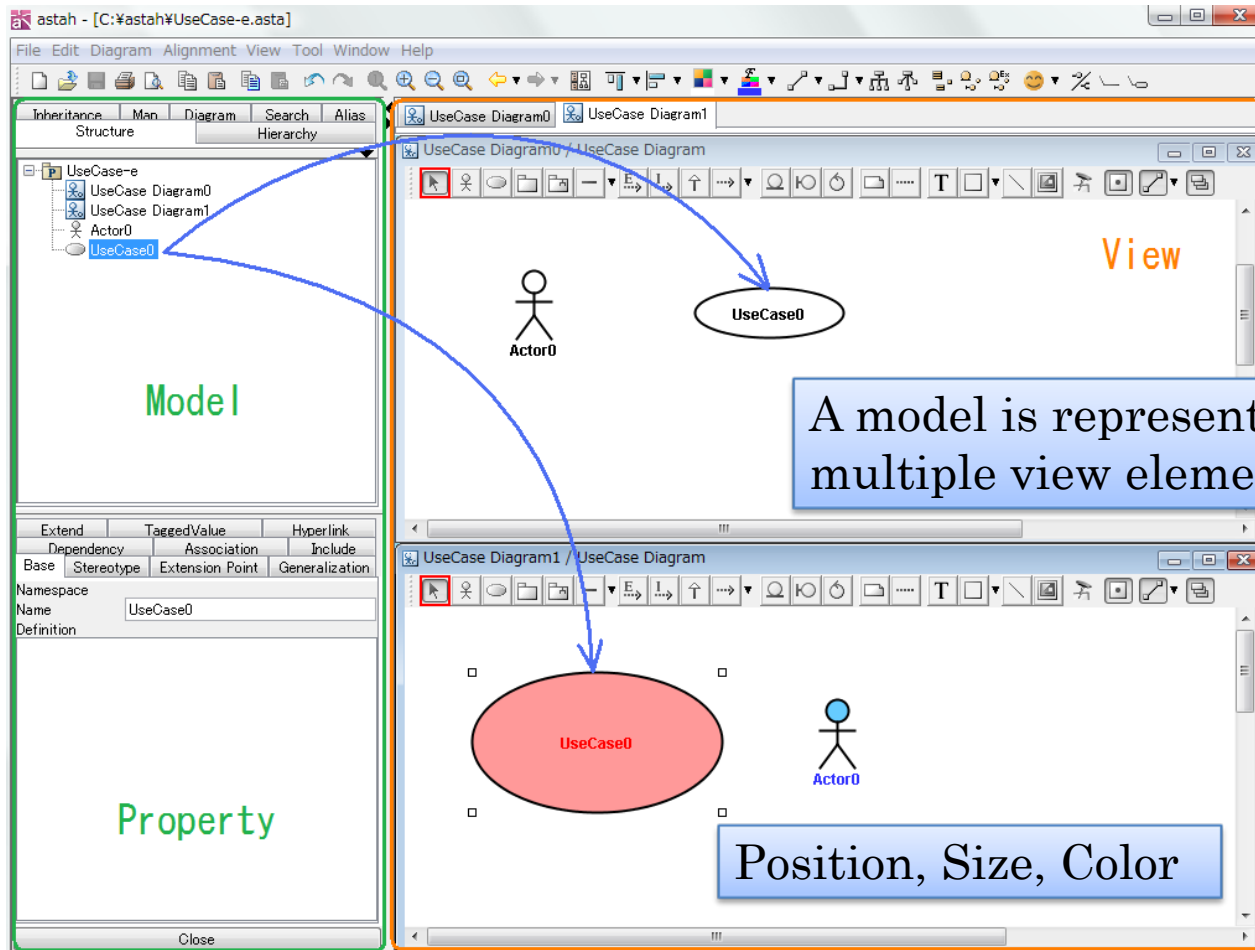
astah - [C:¥astah¥UseCase-e.asta]

File Edit Diagram Alignment View Tool Window Help

Inheritance Map Diagram Search Alias
Structure Hierarchy

UseCase-e
UseCase Diagram0
UseCase Diagram1
Actor0
UseCase0

Model

Extend TaggedValue Hyperlink
Dependency Association Include
Base Stereotype Extension Point Generalization

Namespace
Name UseCase0
Definition

Property

Close

UseCase Diagram0 UseCase Diagram1

UseCase Diagram0 / UseCase Diagram

View

Actor0

UseCase0

A model is represent
multiple view eleme

UseCase Diagram1 / UseCase Diagram

UseCase0

Actor0

Position, Size, Color